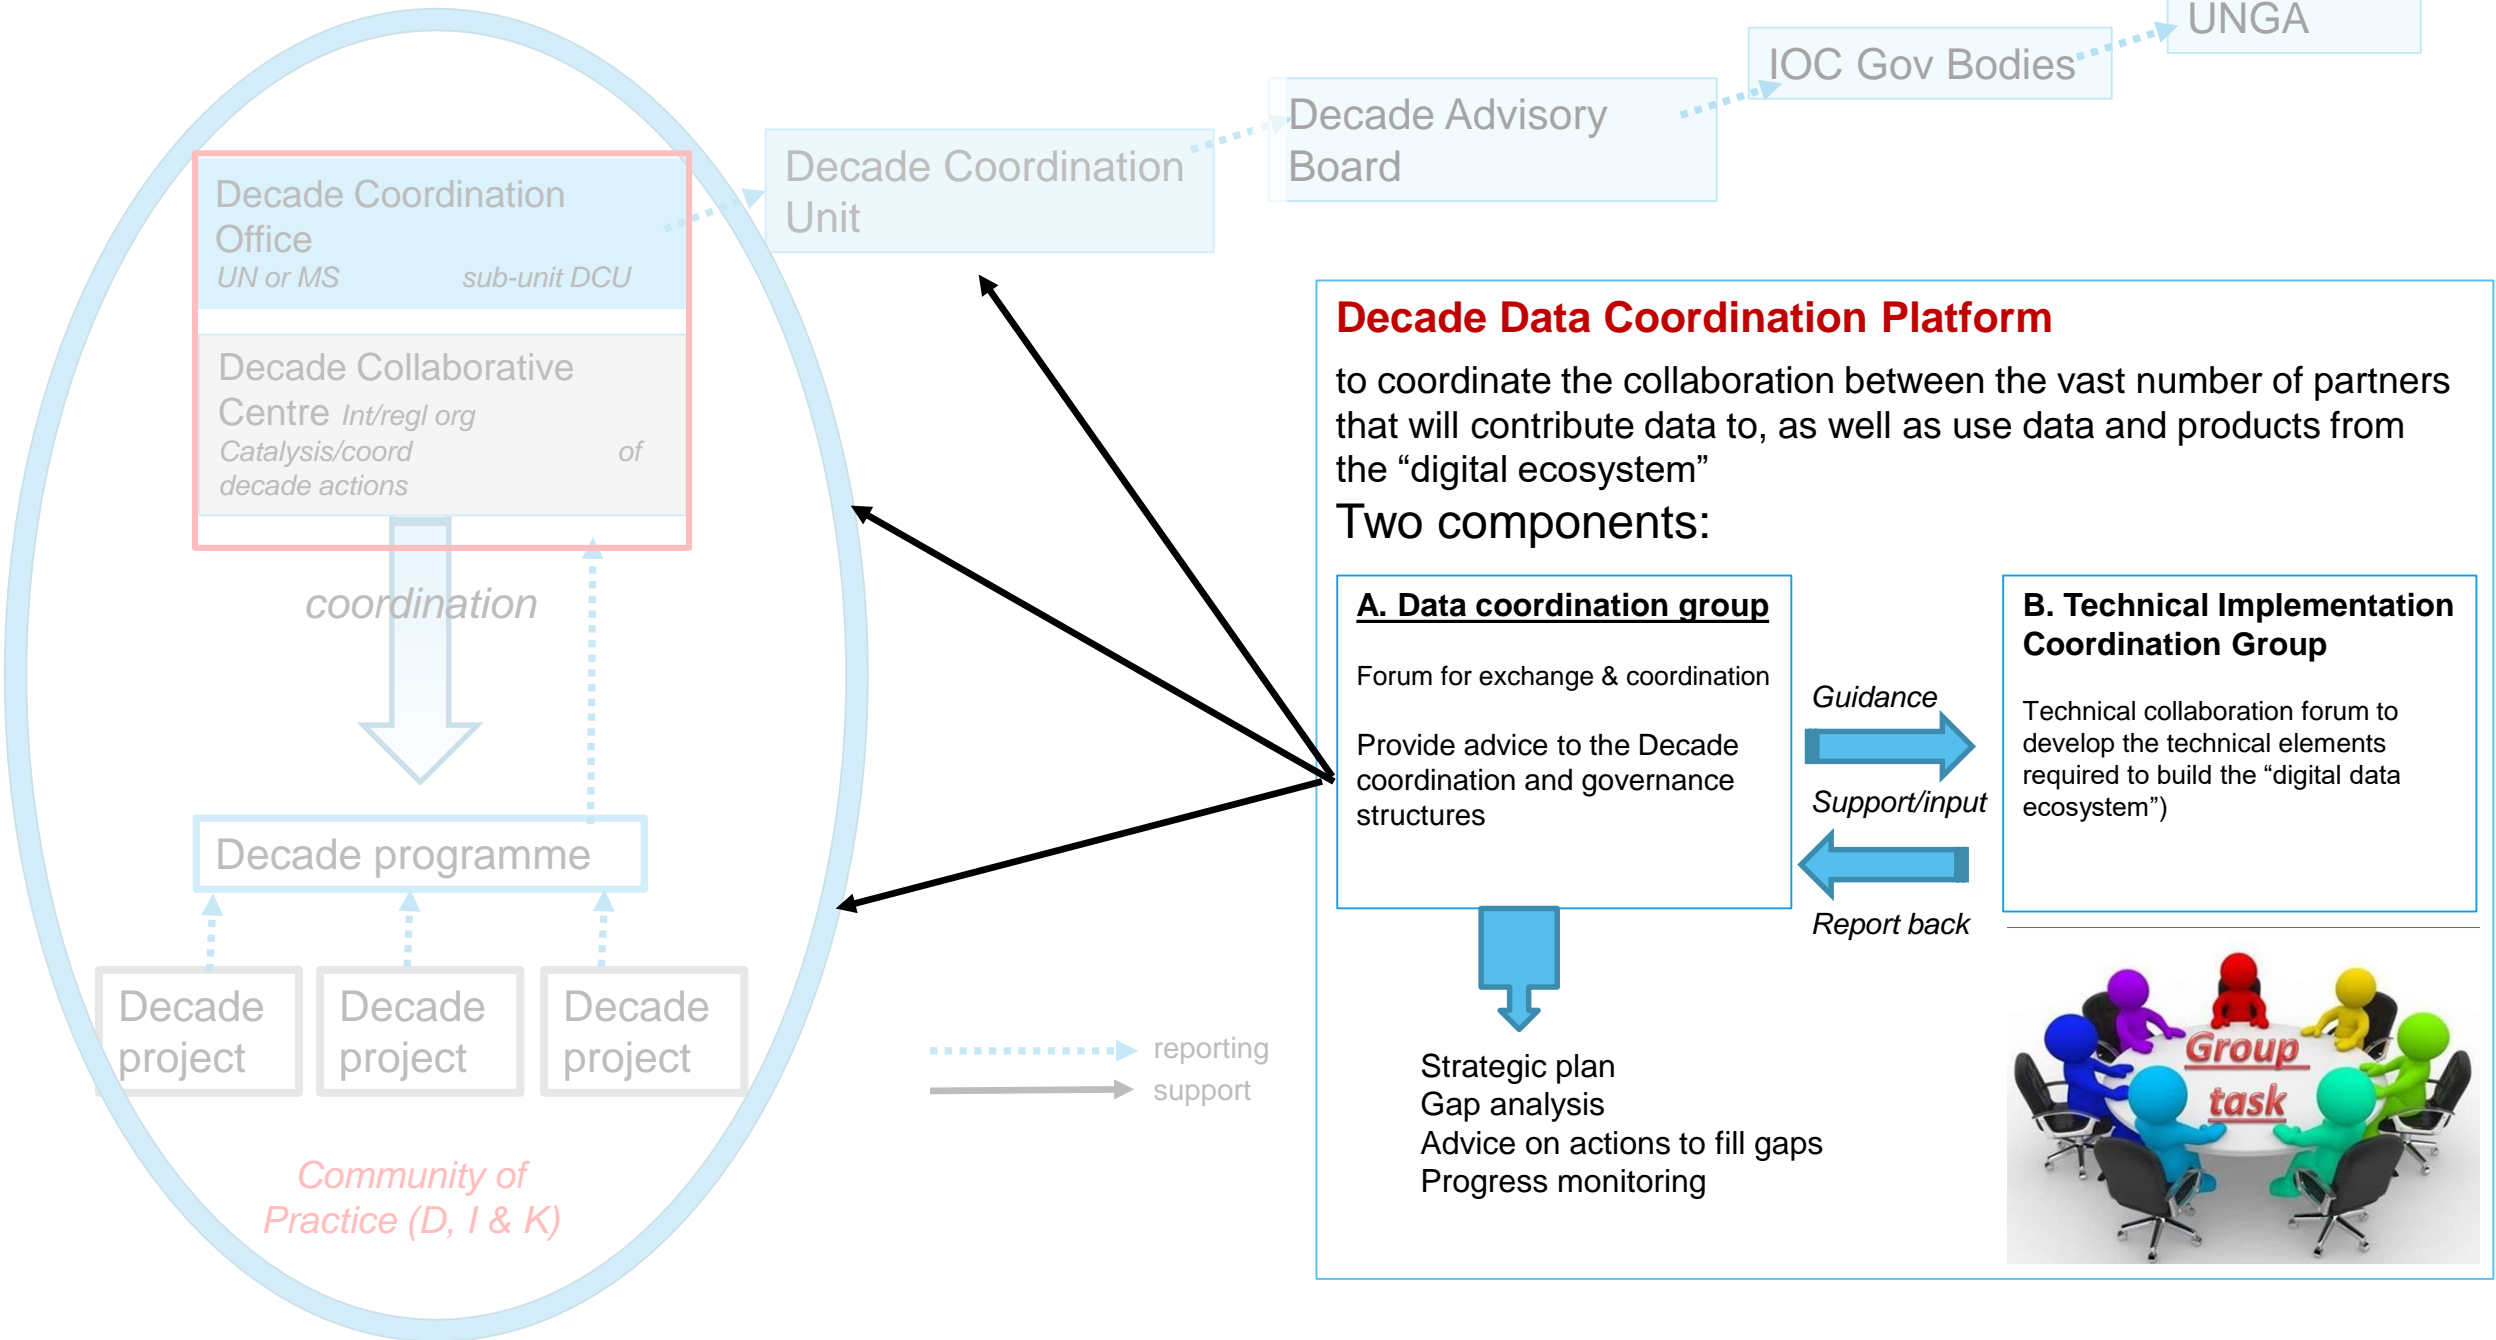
UNGA

IOC Gov Bodies

Decade Advisory Board

Decade Coordination Unit

Decade Coordination Office
UN or MS sub-unit DCU

Decade Collaborative Centre Int/regl org
Catalysis/coord of decade actions

coordination

Decade programme

Decade project

Decade project

Decade project

Community of Practice (D, I & K)

reporting
support

Decade Data Coordination Platform

to coordinate the collaboration between the vast number of partners that will contribute data to, as well as use data and products from the "digital ecosystem"

Two components:

A. Data coordination group

Forum for exchange & coordination

Provide advice to the Decade coordination and governance structures

Guidance

Support/input

Report back

B. Technical Implementation Coordination Group

Technical collaboration forum to develop the technical elements required to build the "digital data ecosystem")

Strategic plan
Gap analysis
Advice on actions to fill gaps
Progress monitoring

Group task